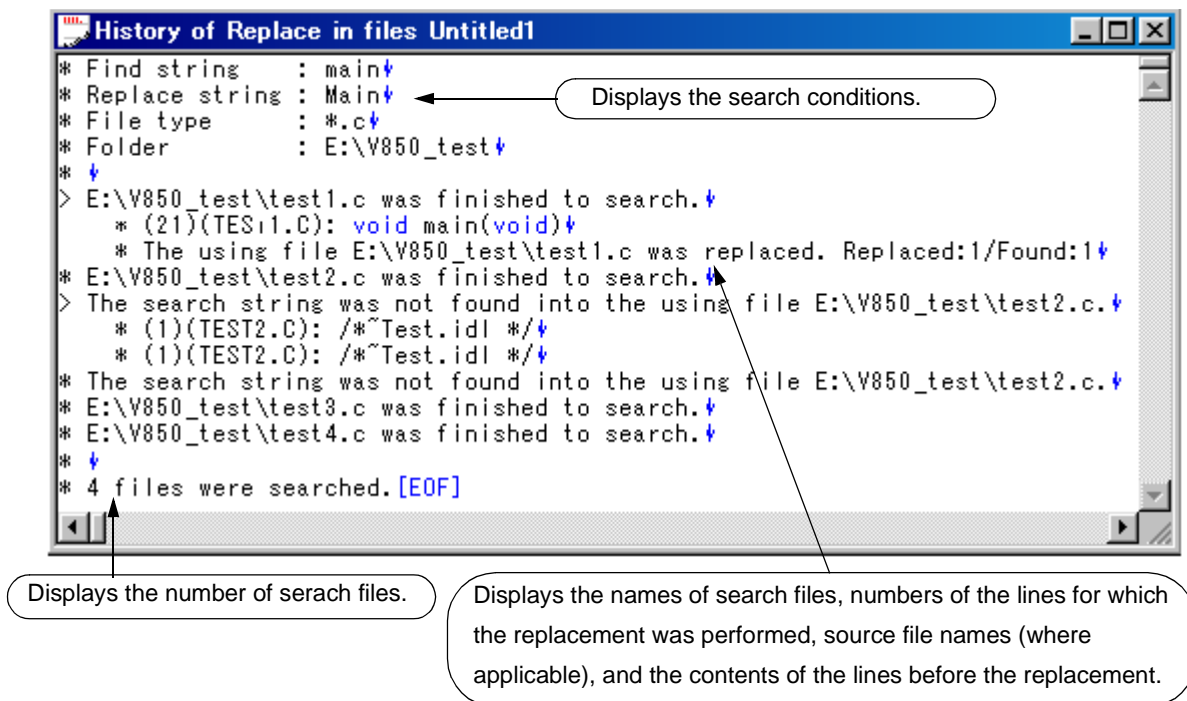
History of Replace in files Untitled1

* Find string : main
* Replace string : Main
* File type : *.c
* Folder : E:\V850_test
*
> E:\V850_test\test1.c was finished to search.
* (21)(TES1.C): void main(void)
* The using file E:\V850_test\test1.c was replaced. Replaced:1/Found:1
* E:\V850_test\test2.c was finished to search.
> The search string was not found into the using file E:\V850_test\test2.c.
* (1)(TEST2.C): /*~Test.idl */
* (1)(TEST2.C): /*~Test.idl */
* The search string was not found into the using file E:\V850_test\test2.c.
* E:\V850_test\test3.c was finished to search.
* E:\V850_test\test4.c was finished to search.
*
* 4 files were searched.[EOF]

Displays the search conditions.

Displays the number of serach files.

Displays the names of search files, numbers of the lines for which the replacement was performed, source file names (where applicable), and the contents of the lines before the replacement.